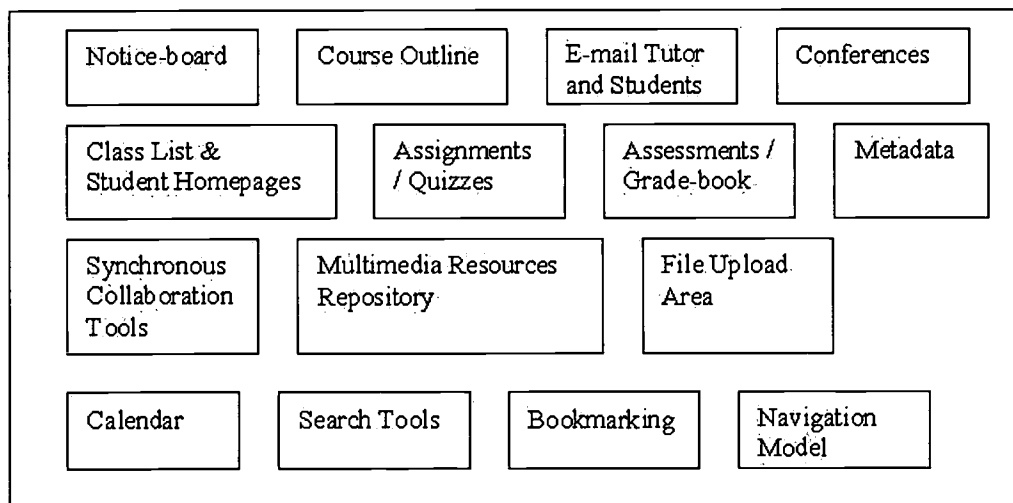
Notice-board

Course Outline

E-mail Tutor and Students

Conferences

Class List & Student Homepages

Assignments / Quizzes

Assessments / Grade-book

Metadata

Synchronous Collaboration Tools

Multimedia Resources Repository

File Upload Area

Calendar

Search Tools

Bookmarking

Navigation Model